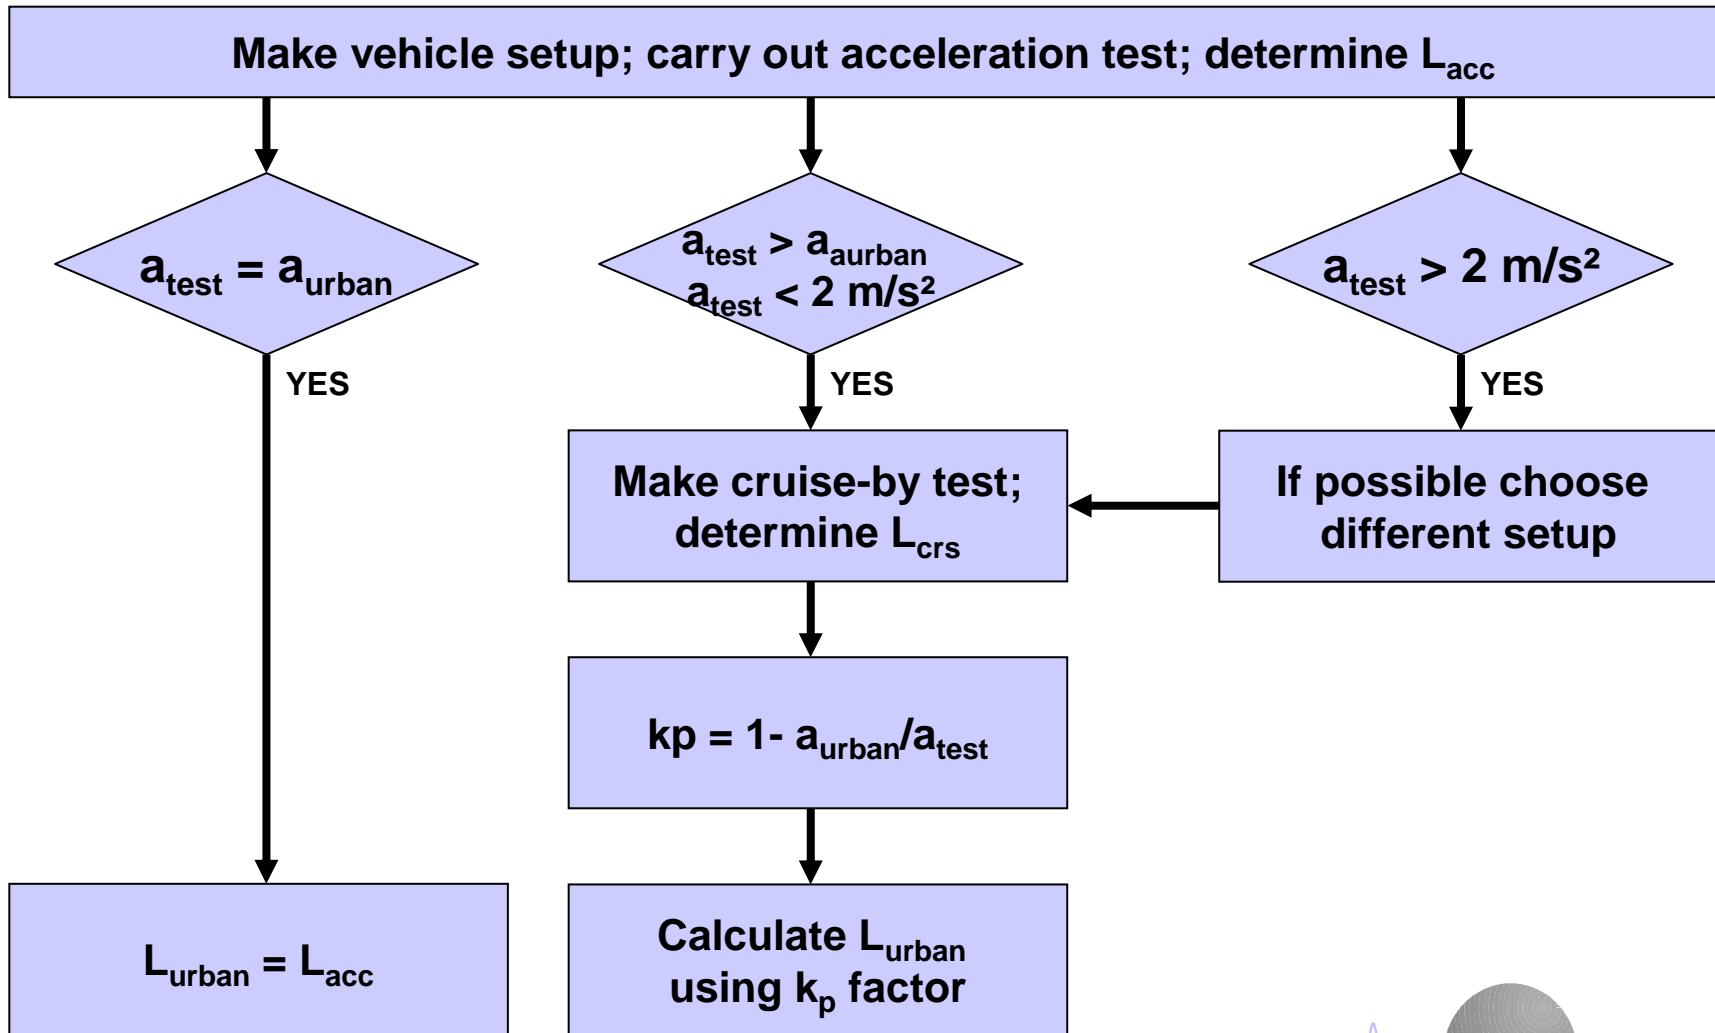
Make vehicle setup; carry out acceleration test; determine $L_{acc}$

$a_{test} = a_{urban}$

YES

$a_{test} > a_{aurban}$
$a_{test} < 2$ m/s²

YES

$a_{test} > 2$ m/s²

YES

Make cruise-by test; determine $L_{crs}$

If possible choose different setup

kp = 1- $a_{urban}/a_{test}$

$L_{urban} = L_{acc}$

Calculate $L_{urban}$ using $k_p$ factor